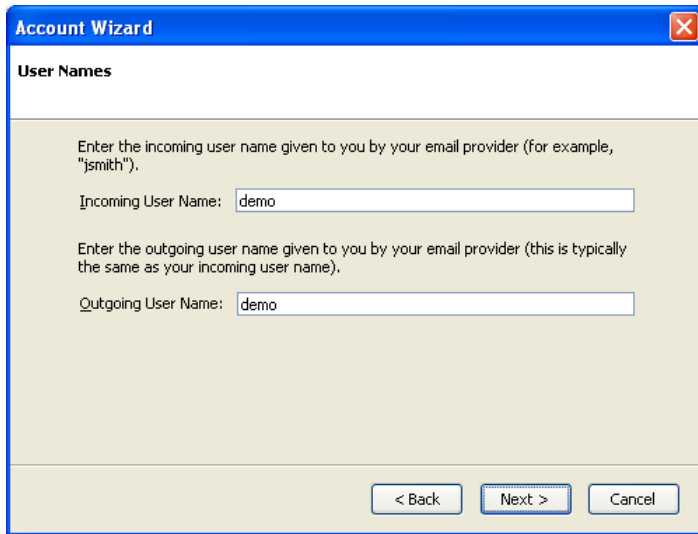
Account Wizard

User Names

Enter the incoming user name given to you by your email provider (for example, "jsmith").

Incoming User Name: demo

Enter the outgoing user name given to you by your email provider (this is typically the same as your incoming user name).

Outgoing User Name: demo

< Back | Next > | Cancel